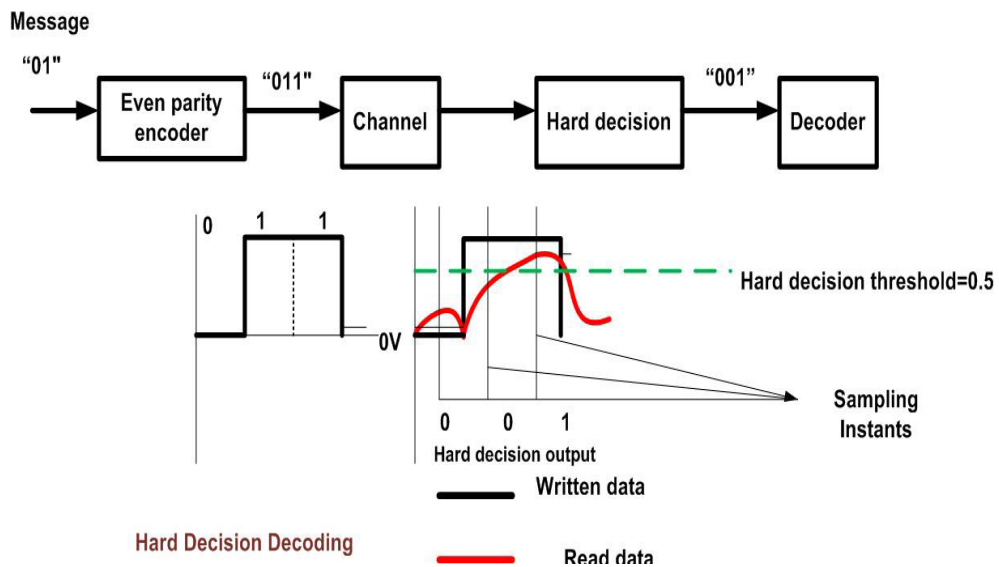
Message

"01"

Even parity encoder

"011"

Channel

Hard decision

"001"

Decoder

0 1 1

0V

Hard decision threshold=0.5

Sampling Instants

0 0 1

Hard decision output

Written data

Hard Decision Decoding

Read data